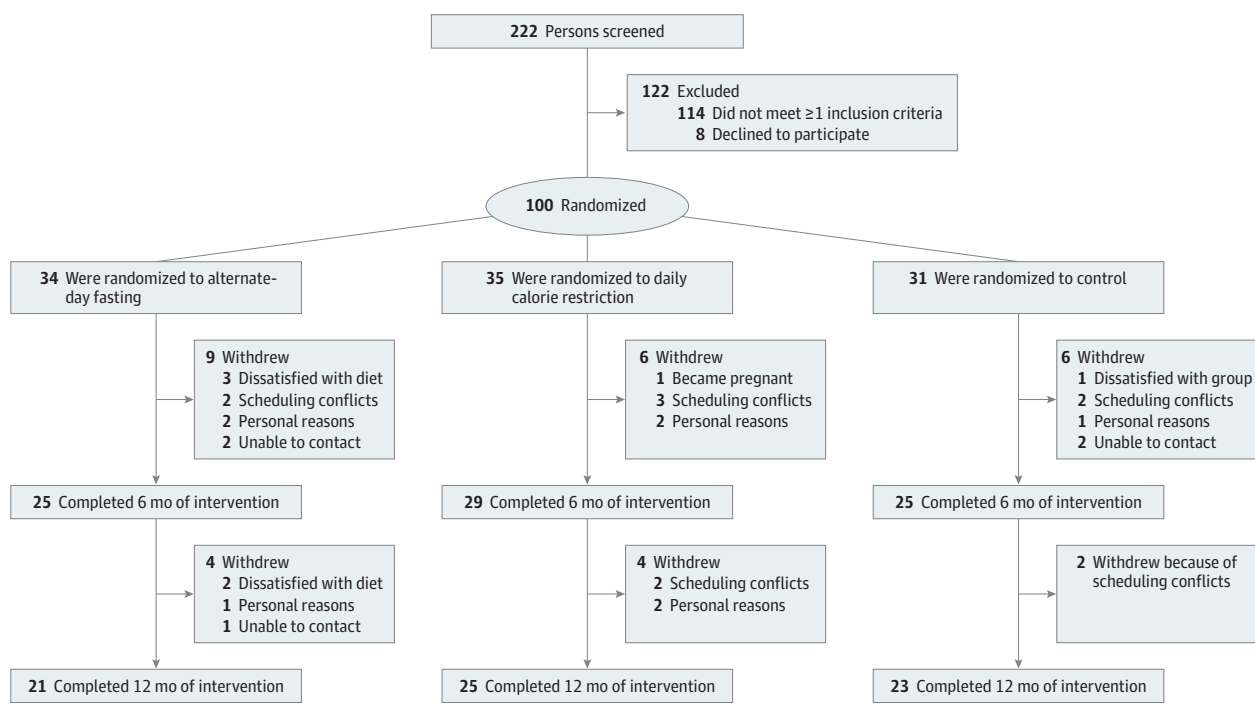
222 Persons screened

122 Excluded
114 Did not meet ≥1 inclusion criteria
8 Declined to participate

100 Randomized

34 Were randomized to alternate-day fasting

9 Withdrew
3 Dissatisfied with diet
2 Scheduling conflicts
2 Personal reasons
2 Unable to contact

25 Completed 6 mo of intervention

4 Withdrew
2 Dissatisfied with diet
1 Personal reasons
1 Unable to contact

21 Completed 12 mo of intervention

35 Were randomized to daily calorie restriction

6 Withdrew
1 Became pregnant
3 Scheduling conflicts
2 Personal reasons

29 Completed 6 mo of intervention

4 Withdrew
2 Scheduling conflicts
2 Personal reasons

25 Completed 12 mo of intervention

31 Were randomized to control

6 Withdrew
1 Dissatisfied with group
2 Scheduling conflicts
1 Personal reasons
2 Unable to contact

25 Completed 6 mo of intervention

2 Withdrew because of scheduling conflicts

23 Completed 12 mo of intervention